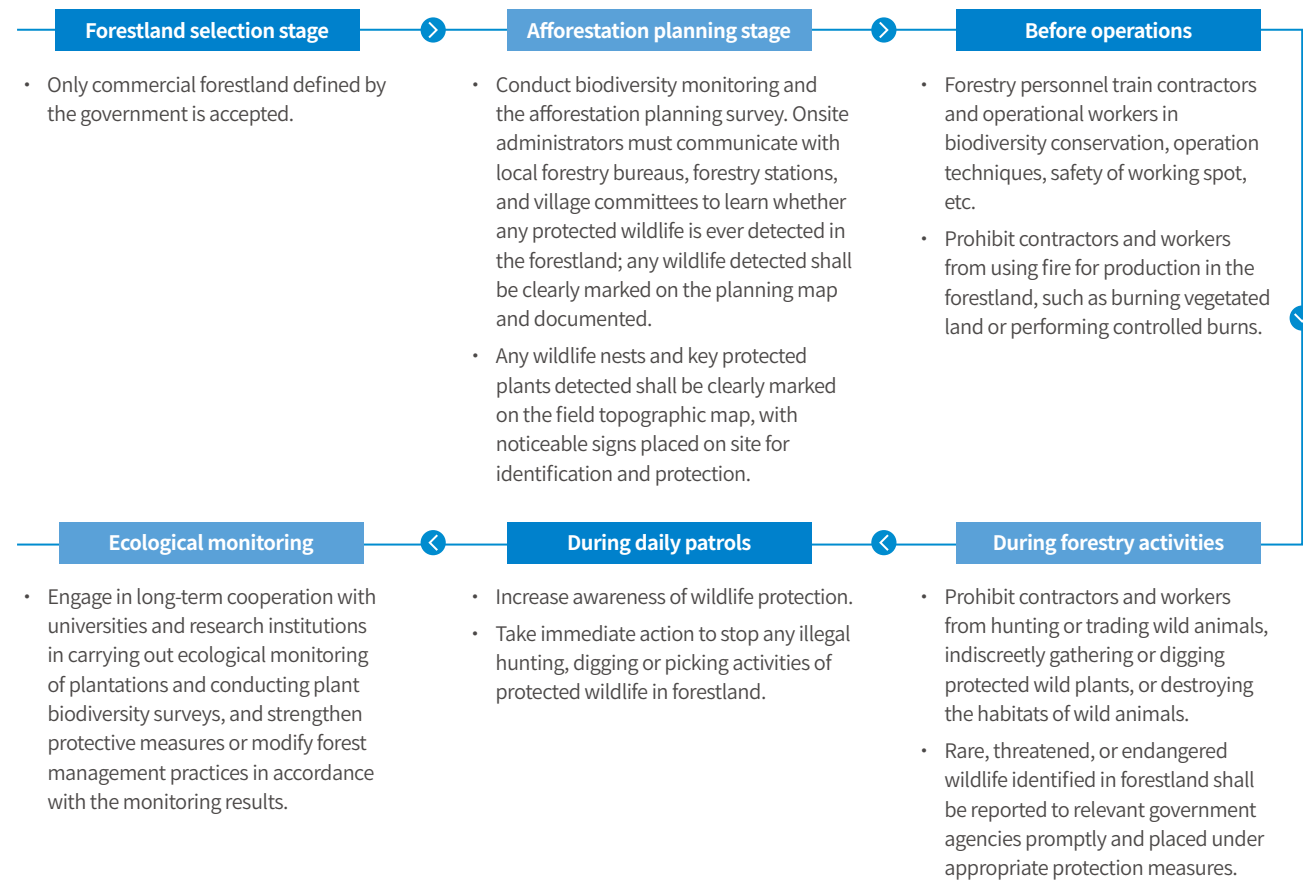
Forestland selection stage

• Only commercial forestland defined by the government is accepted.

Afforestation planning stage

• Conduct biodiversity monitoring and the afforestation planning survey. Onsite administrators must communicate with local forestry bureaus, forestry stations, and village committees to learn whether any protected wildlife is ever detected in the forestland; any wildlife detected shall be clearly marked on the planning map and documented.

• Any wildlife nests and key protected plants detected shall be clearly marked on the field topographic map, with noticeable signs placed on site for identification and protection.

Before operations

• Forestry personnel train contractors and operational workers in biodiversity conservation, operation techniques, safety of working spot, etc.

• Prohibit contractors and workers from using fire for production in the forestland, such as burning vegetated land or performing controlled burns.

Ecological monitoring

• Engage in long-term cooperation with universities and research institutions in carrying out ecological monitoring of plantations and conducting plant biodiversity surveys, and strengthen protective measures or modify forest management practices in accordance with the monitoring results.

During daily patrols

• Increase awareness of wildlife protection.

• Take immediate action to stop any illegal hunting, digging or picking activities of protected wildlife in forestland.

During forestry activities

• Prohibit contractors and workers from hunting or trading wild animals, indiscreetly gathering or digging protected wild plants, or destroying the habitats of wild animals.

• Rare, threatened, or endangered wildlife identified in forestland shall be reported to relevant government agencies promptly and placed under appropriate protection measures.